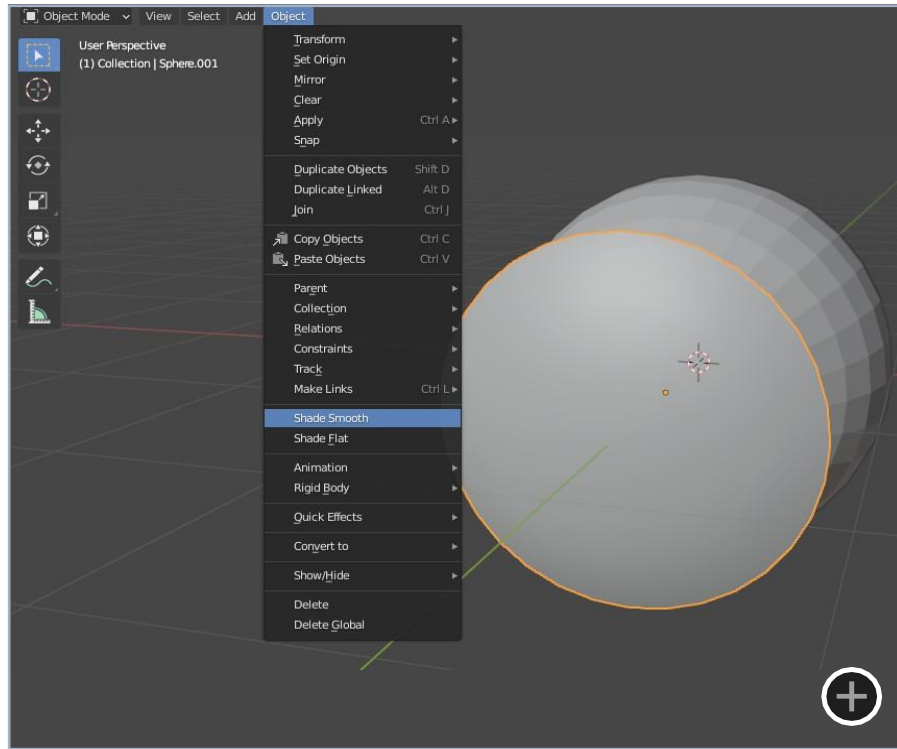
Object Mode View Select Add Object

User Perspective
(1) Collection | Sphere.001

Transform
Set Origin
Mirror
Clear
Apply Ctrl A
Snap

Duplicate Objects Shift D
Duplicate Linked Alt D
Join Ctrl J

Copy Objects Ctrl C
Paste Objects Ctrl V

Parent
Collection
Relations
Constraints
Track
Make Links Ctrl L

Shade Smooth
Shade Flat

Animation
Rigid Body

Quick Effects

Convert to

Show/Hide

Delete
Delete Global